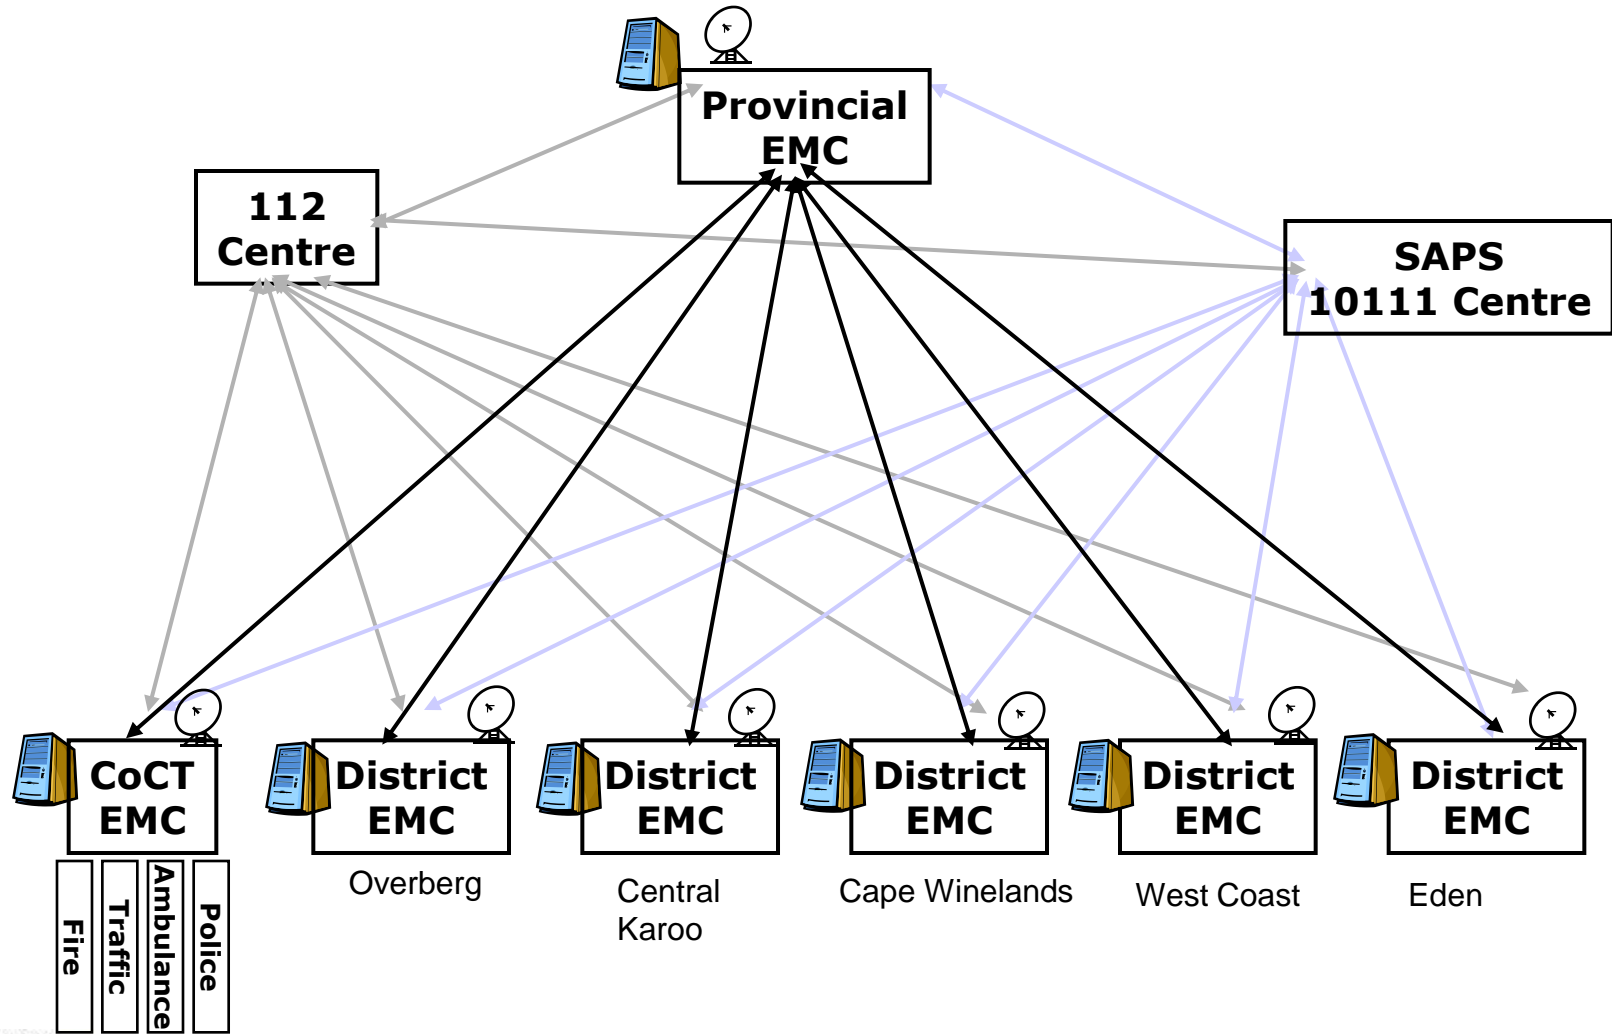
Provincial EMC

112 Centre

SAPS 10111 Centre

CoCT EMC

Fire

Traffic

Ambulance

Police

District EMC

Overberg

District EMC

Central Karoo

District EMC

Cape Winelands

District EMC

West Coast

District EMC

Eden